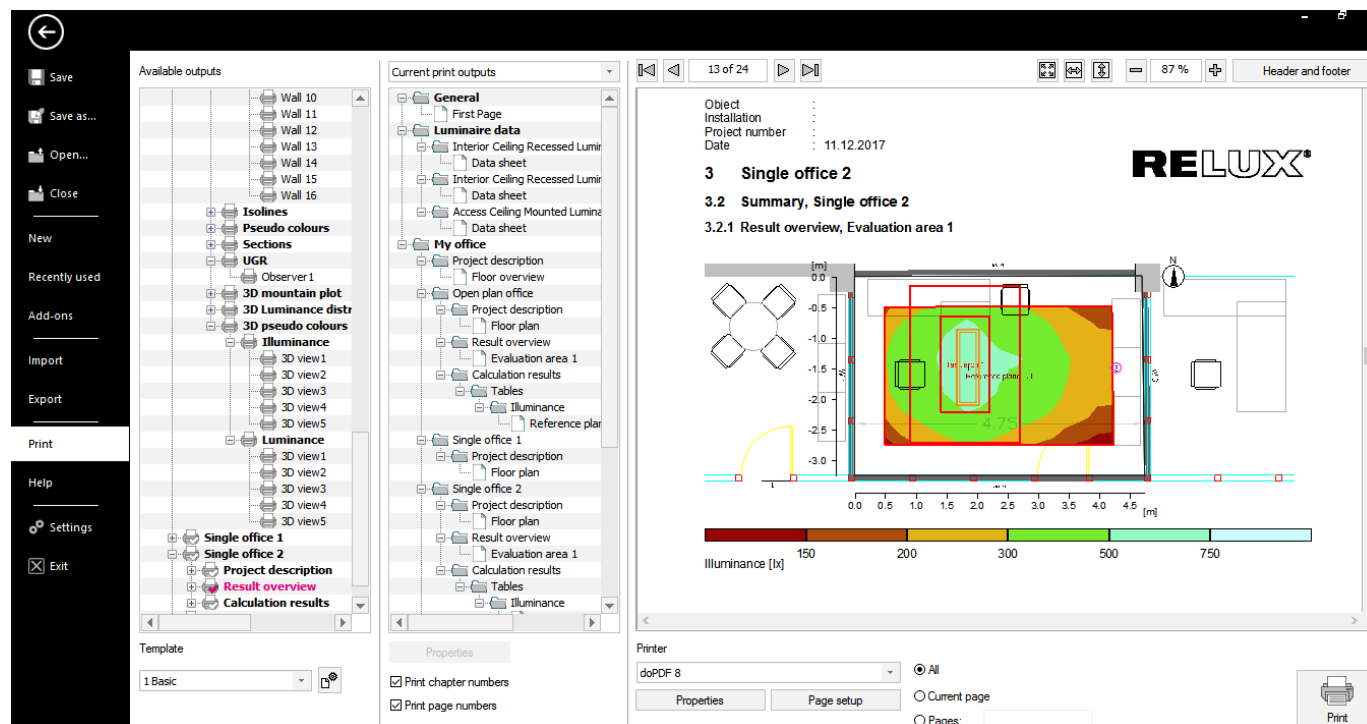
Save
Save as...
Open...
Close
New
Recently used
Add-ons
Import
Export
Print
Help
Settings
Exit

Available outputs

Wall 10
Wall 11
Wall 12
Wall 13
Wall 14
Wall 15
Wall 16
Isolines
Pseudo colours
Sections
UGR
Observer 1
3D mountain plot
3D Luminance distr
3D pseudo colours
Illuminance
3D view1
3D view2
3D view3
3D view4
3D view5
Luminance
3D view1
3D view2
3D view3
3D view4
3D view5
Single office 1
Single office 2
Project description
Result overview
Calculation results

Template
1 Basic

Current print outputs

General
First Page
Luminaire data
Interior Ceiling Recessed Lumin
Data sheet
Interior Ceiling Recessed Lumin
Data sheet
Access Ceiling Mounted Lumina
Data sheet
My office
Project description
Floor overview
Open plan office
Project description
Floor plan
Result overview
Evaluation area 1
Calculation results
Tables
Illuminance
Reference plan
Single office 1
Project description
Floor plan
Single office 2
Project description
Floor plan
Result overview
Evaluation area 1
Calculation results
Tables
Illuminance

Properties
Print chapter numbers
Print page numbers

13 of 24
87 %
Header and footer

Object :
Installation :
Project number :
Date : 11.12.2017

RELUX®

3 Single office 2
3.2 Summary, Single office 2
3.2.1 Result overview, Evaluation area 1

[m]
N
-0.5
-1.0
-1.5
-2.0
-2.5
-3.0
4.75
0.0 0.5 1.0 1.5 2.0 2.5 3.0 3.5 4.0 4.5 [m]

Illuminance [lx] 150 200 300 500 750

Printer
doPDF 8
Properties
Page setup
All
Current page
Pages:
Print